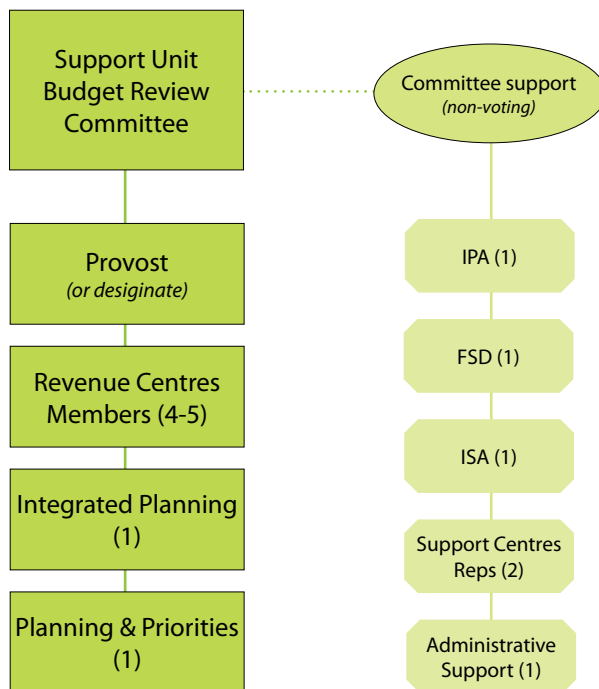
Support Unit Budget Review Committee

Committee support
(non-voting)

Provost
(or desiginate)

IPA (1)

FSD (1)

Revenue Centres Members (4-5)

ISA (1)

Integrated Planning (1)

Support Centres Reps (2)

Planning & Priorities (1)

Administrative Support (1)